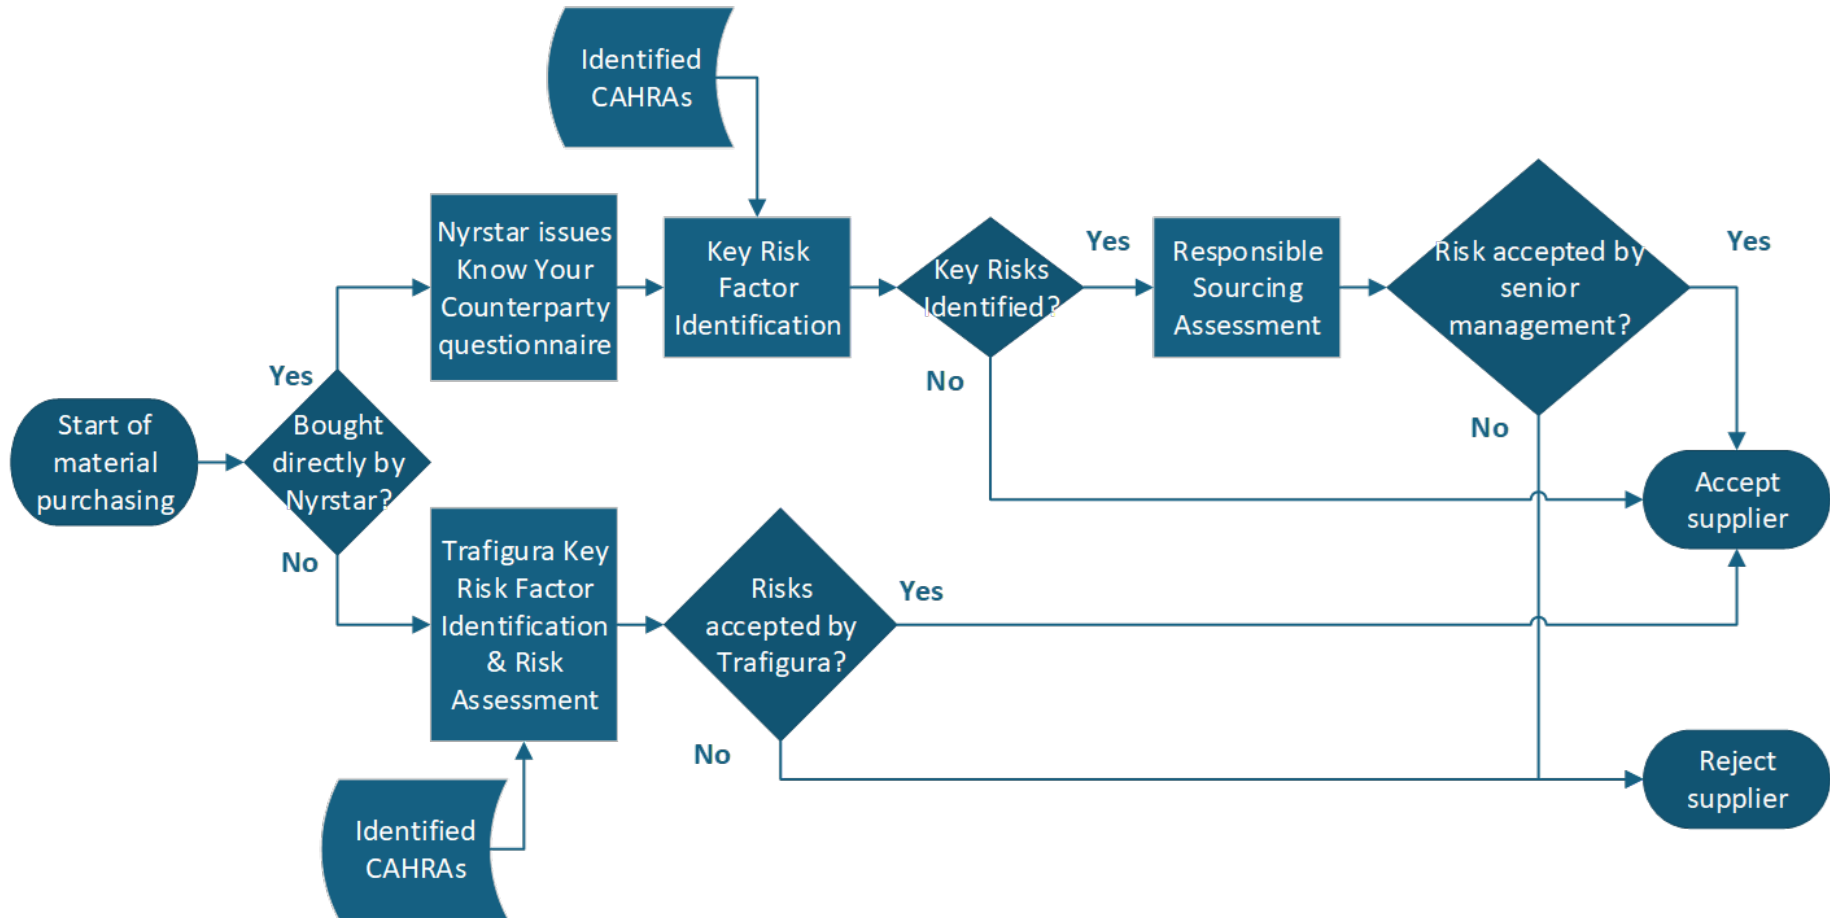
Identified CAHRAs

Nyrstar issues Know Your Counterparty questionnaire

Key Risk Factor Identification

Key Risks Identified?

Yes

Responsible Sourcing Assessment

Risk accepted by senior management?

Yes

No

No

Start of material purchasing

Yes

Bought directly by Nyrstar?

No

Accept supplier

Trafigura Key Risk Factor Identification & Risk Assessment

Risks accepted by Trafigura?

Yes

No

Reject supplier

Identified CAHRAs